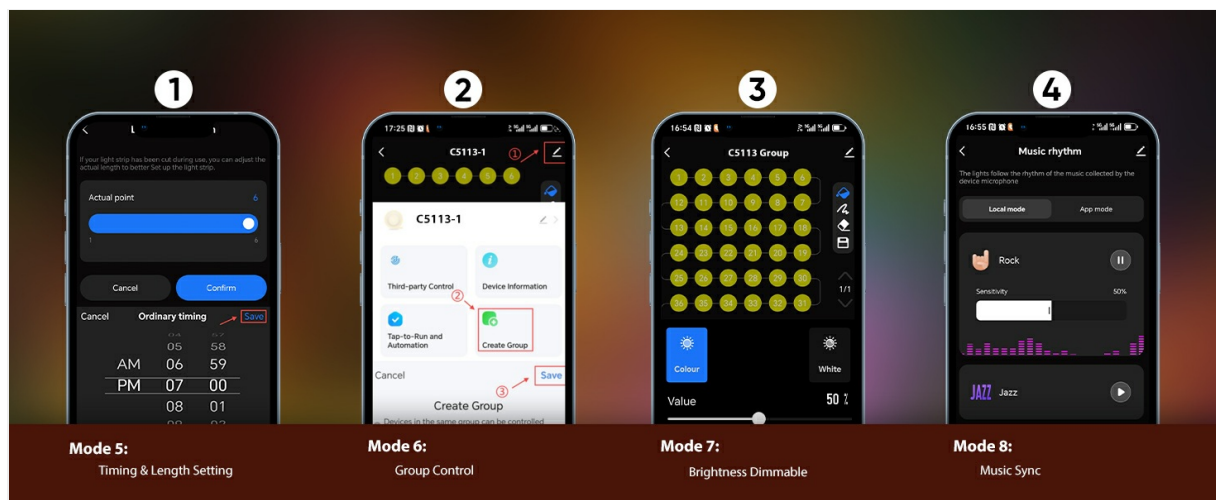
1

If your light strip has been cut during use, you can adjust the actual length to better Set up the light strip.

Actual point 6

1 6

Cancel Confirm

Cancel Ordinary timing Save

05 58
AM 06 59
PM 07 00
08 01

2

17:25

C5113-1

①

1 2 3 4 5 6

C5113-1

Third-party Control

Device Information

②

Tap-to-Run and Automation

Create Group

Cancel

③

Save

Create Group

Devices in the same group can be controlled

3

16:54

C5113 Group

1 2 3 4 5 6
12 11 10 9 8 7
13 14 15 16 17 18
24 23 22 21 20 19
25 26 27 28 29 30
36 35 34 33 32 31

1/1

Colour

White

Value 50 %

4

16:55

Music rhythm

The lights follow the rhythm of the music collected by the device microphone

Local mode App mode

Rock

Sensitivity 50%

JAZZ Jazz

Mode 5:
Timing & Length Setting

Mode 6:
Group Control

Mode 7:
Brightness Dimmable

Mode 8:
Music Sync